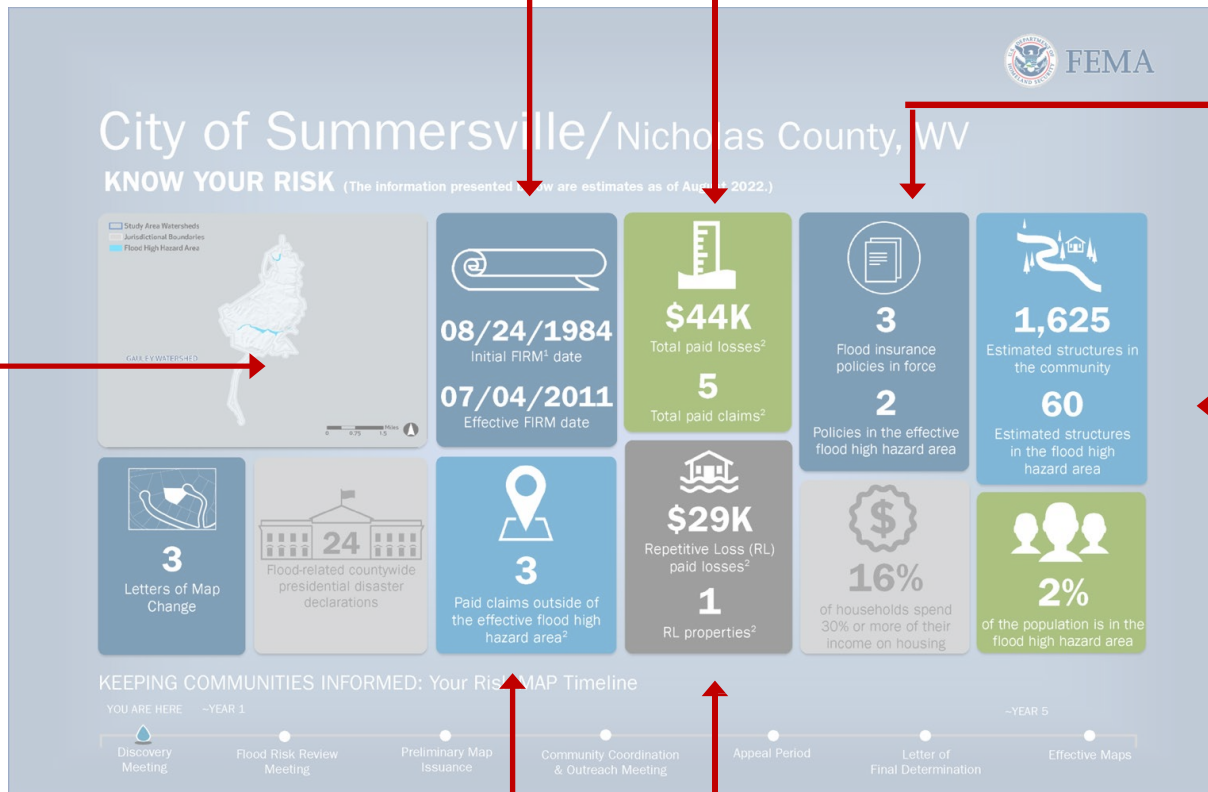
FEMA

City of Summersville/ Nicholas County, WV

KNOW YOUR RISK (The information presented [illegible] are estimates as of Aug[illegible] 2022.)

Study Area Watersheds
Jurisdictional Boundaries
Flood High Hazard Area

GAULEY WATERSHED

0 0.75 1.5 Miles

08/24/1984
Initial FIRM$^1$ date

07/04/2011
Effective FIRM date

$44K
Total paid losses$^2$

5
Total paid claims$^2$

3
Flood insurance policies in force

2
Policies in the effective flood high hazard area

1,625
Estimated structures in the community

60
Estimated structures in the flood high hazard area

3
Letters of Map Change

24
Flood-related countywide presidential disaster declarations

3
Paid claims outside of the effective flood high hazard area$^2$

$29K
Repetitive Loss (RL) paid losses$^2$

1
RL properties$^2$

16%
of households spend 30% or more of their income on housing

2%
of the population is in the flood high hazard area

KEEPING COMMUNITIES INFORMED: Your Risk MAP Timeline

YOU ARE HERE ~YEAR 1 ~YEAR 5

Discovery Meeting
Flood Risk Review Meeting
Preliminary Map Issuance
Community Coordination & Outreach Meeting
Appeal Period
Letter of Final Determination
Effective Maps